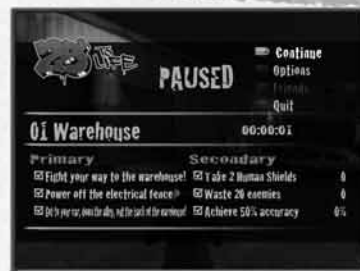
25 TO LIFE

PAUSED

Continue
Options
Friends
Quit

01 Warehouse

00:00:01

Primary
☒ Fight your way to the warehouse!
☒ Power off the electrical fence
☒ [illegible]

Secondary
☒ Take 2 Human Shields 0
☒ Waste 20 enemies 0
☒ Achieve 50% accuracy 0%